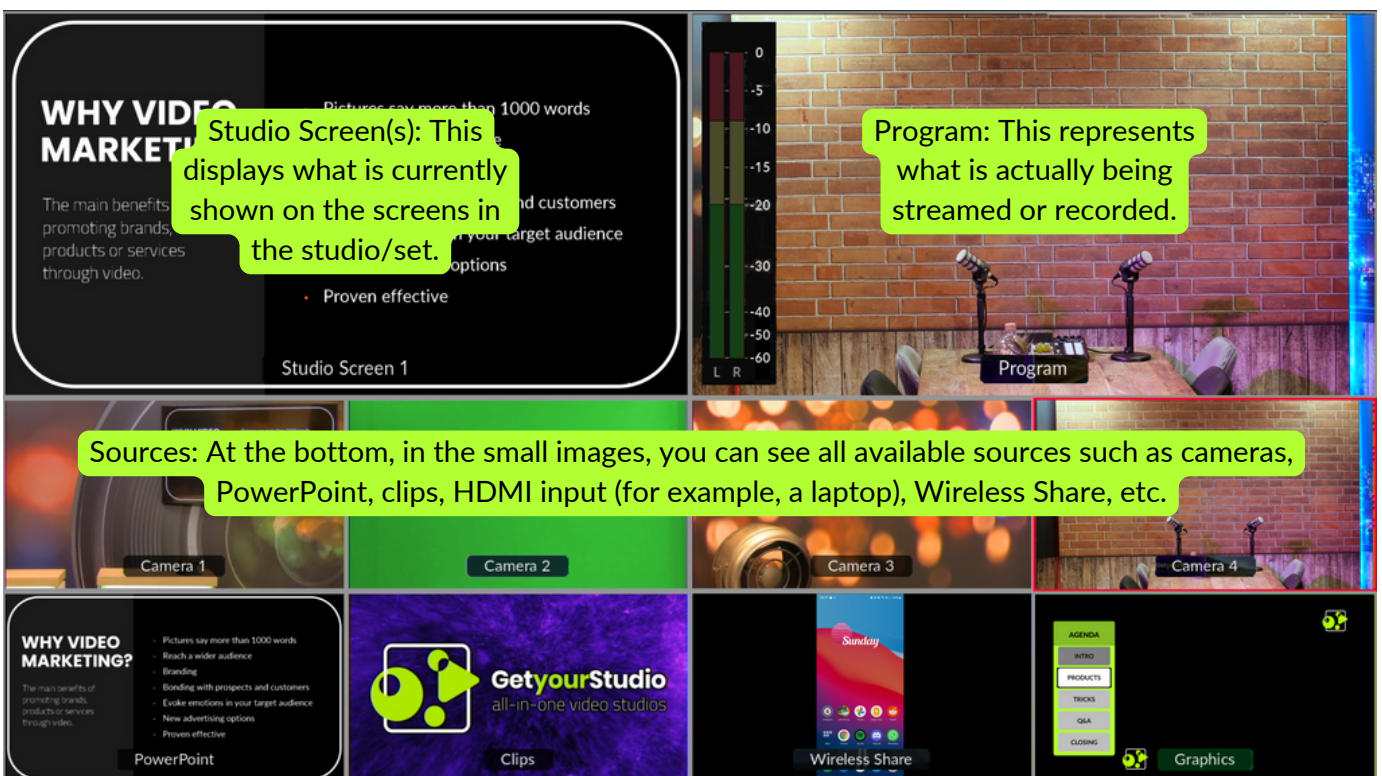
WHY VIDEO MARKETI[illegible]

The main benefits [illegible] promoting brands, products or services through video.

Pictures say more than 1000 words
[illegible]
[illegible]nd customers
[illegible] your target audience
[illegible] options
Proven effective

Studio Screen(s): This displays what is currently shown on the screens in the studio/set.

Studio Screen 1

0
-5
-10
-15
-20
-30
-40
-50
-60
L R

Program: This represents what is actually being streamed or recorded.

Program

Sources: At the bottom, in the small images, you can see all available sources such as cameras, PowerPoint, clips, HDMI input (for example, a laptop), Wireless Share, etc.

Camera 1
Camera 2
Camera 3
Camera 4

WHY VIDEO MARKETING?

The main benefits of promoting brands, products or services through video.

Pictures say more than 1000 words
Reach a wider audience
Branding
Bonding with prospects and customers
Evoke emotions in your target audience
New advertising options
Proven effective

PowerPoint

GetyourStudio
all-in-one video studios

Clips

Sunday

Wireless Share

AGENDA
INTRO
PRODUCTS
TRICKS
Q&A
CLOSING

Graphics